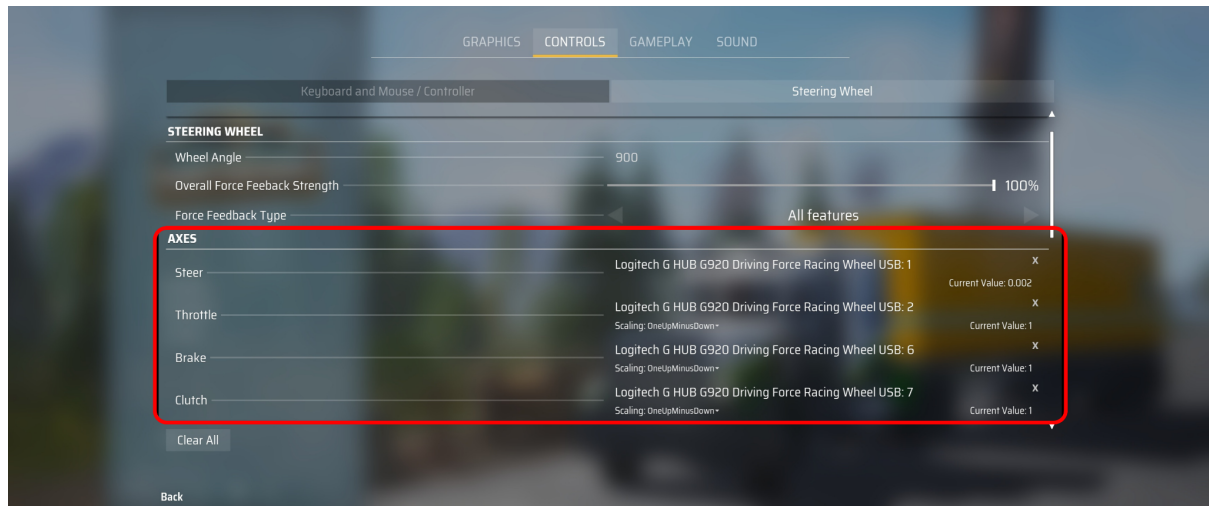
GRAPHICS CONTROLS GAMEPLAY SOUND

Keyboard and Mouse / Controller | Steering Wheel

STEERING WHEEL

Wheel Angle 900

Overall Force Feeback Strength 100%

Force Feedback Type All features

AXES

Steer Logitech G HUB G920 Driving Force Racing Wheel USB: 1 x Current Value: 0.002

Throttle Logitech G HUB G920 Driving Force Racing Wheel USB: 2 x Scaling: OneUpMinusDown Current Value: 1

Brake Logitech G HUB G920 Driving Force Racing Wheel USB: 6 x Scaling: OneUpMinusDown Current Value: 1

Clutch Logitech G HUB G920 Driving Force Racing Wheel USB: 7 x Scaling: OneUpMinusDown Current Value: 1

Clear All

Back